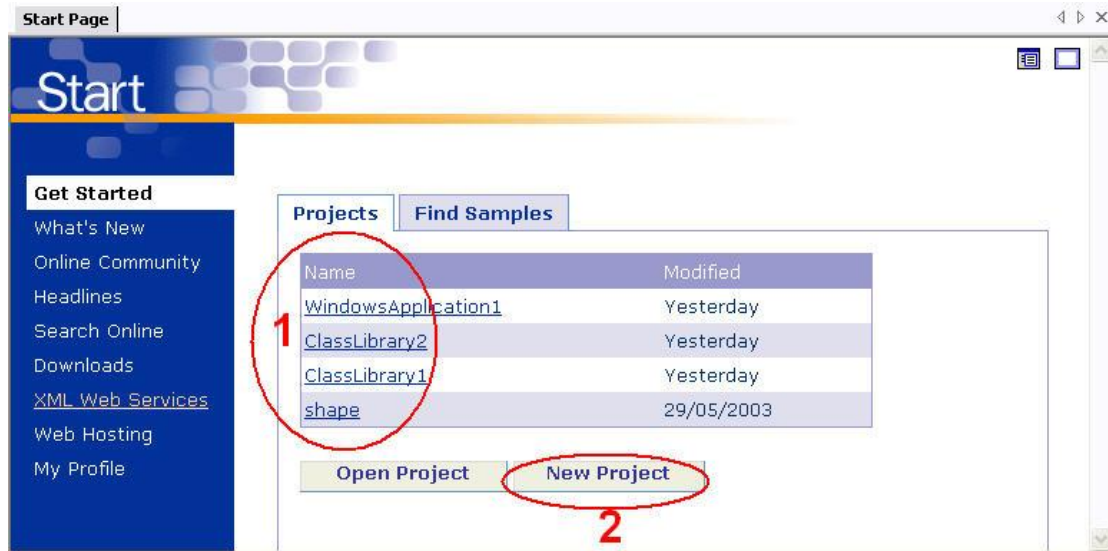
Start Page

Start

Get Started
What's New
Online Community
Headlines
Search Online
Downloads
XML Web Services
Web Hosting
My Profile

Projects | Find Samples

| Name | Modified |
|---|---|
| WindowsApplication1 | Yesterday |
| ClassLibrary2 | Yesterday |
| ClassLibrary1 | Yesterday |
| shape | 29/05/2003 |

1

Open Project
New Project

2